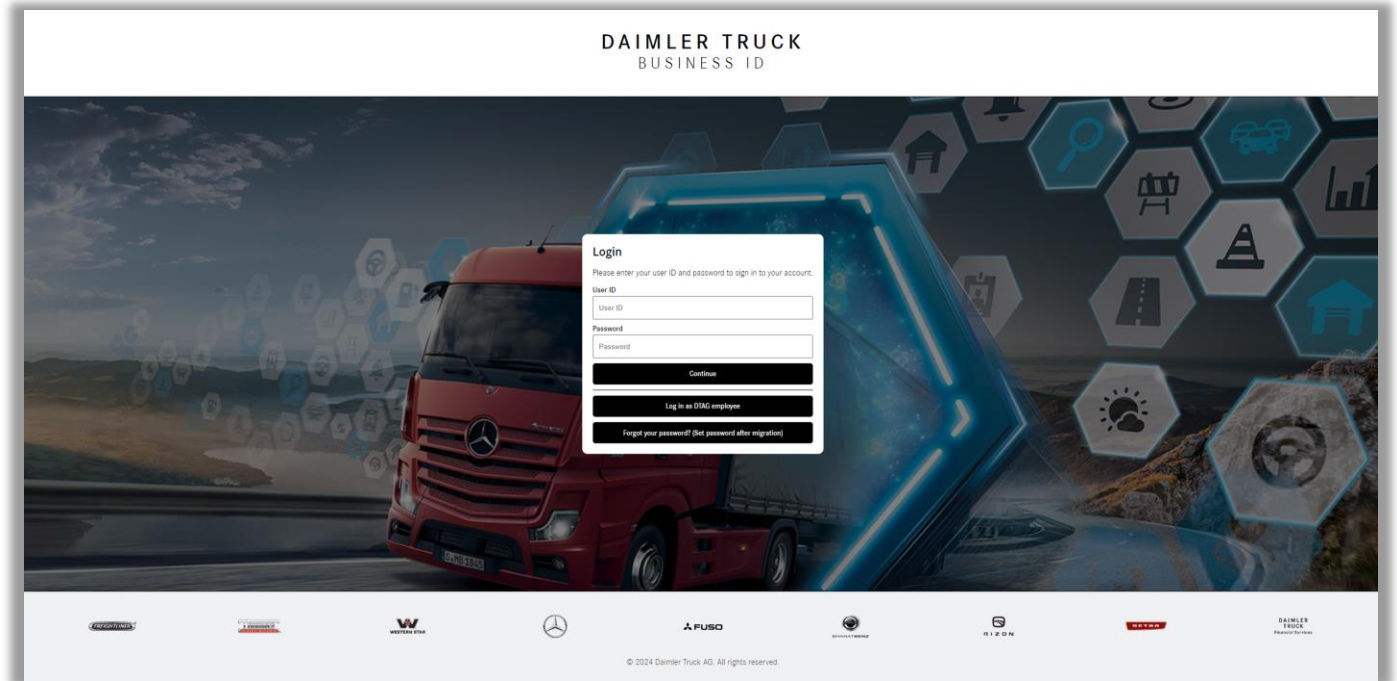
DAIMLER TRUCK
BUSINESS ID

Login
Please enter your user ID and password to sign in to your account.
User ID
User ID
Password
Password
Continue
Log in as DTAG employee
Forgot your password? (Set password after migration)

FREIGHTLINER
WESTERN STAR
FUSO
BHARATBENZ
RIZON
SETRA
DAIMLER TRUCK Financial Services

© 2024 Daimler Truck AG. All rights reserved.